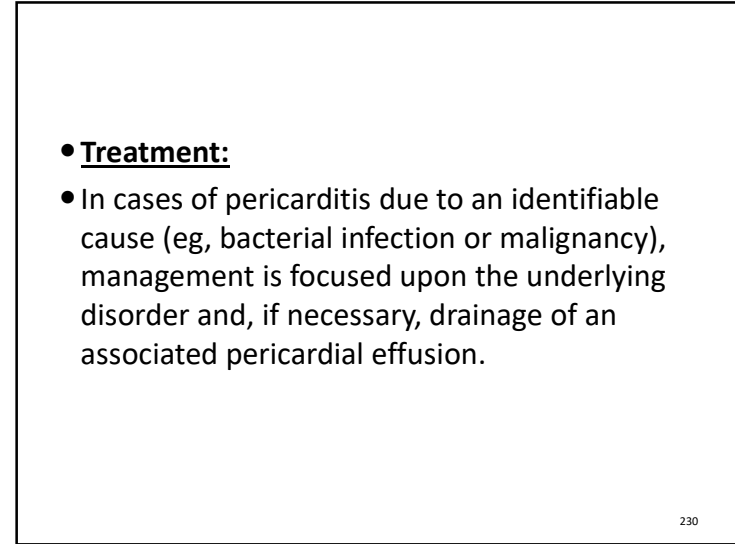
• Treatment:

• In cases of pericarditis due to an identifiable cause (eg, bacterial infection or malignancy), management is focused upon the underlying disorder and, if necessary, drainage of an associated pericardial effusion.

230